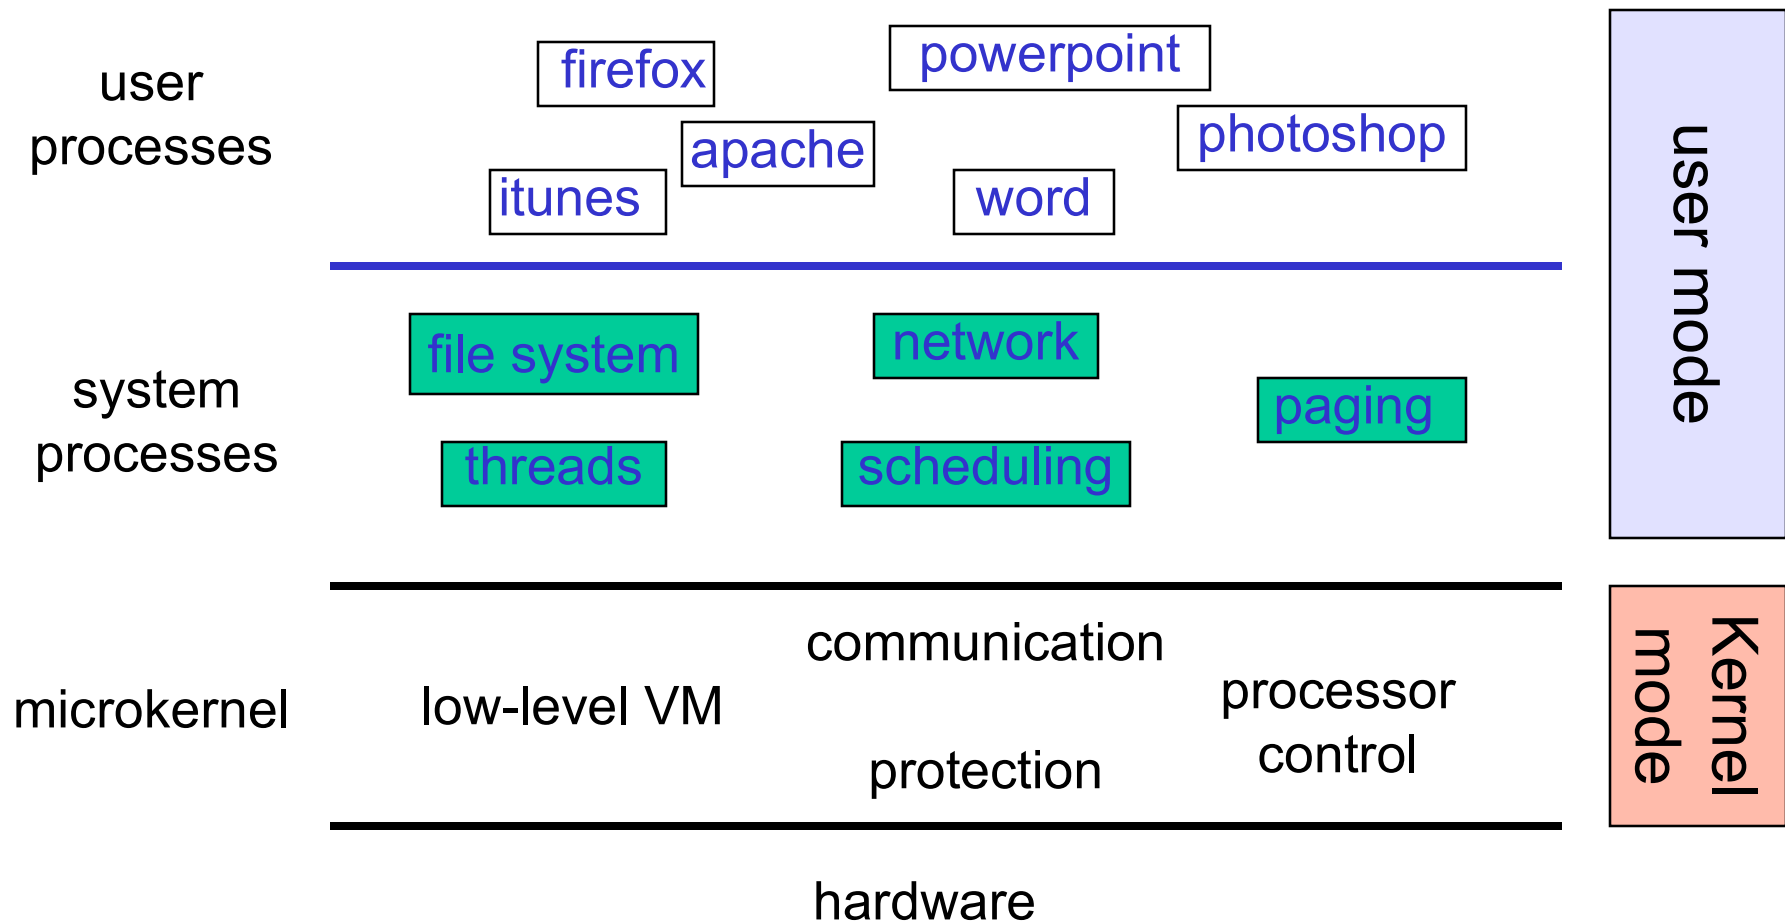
user processes

firefox

powerpoint

apache

photoshop

itunes

word

user mode

system processes

file system

network

paging

threads

scheduling

microkernel

low-level VM

communication

protection

processor control

Kernel mode

hardware